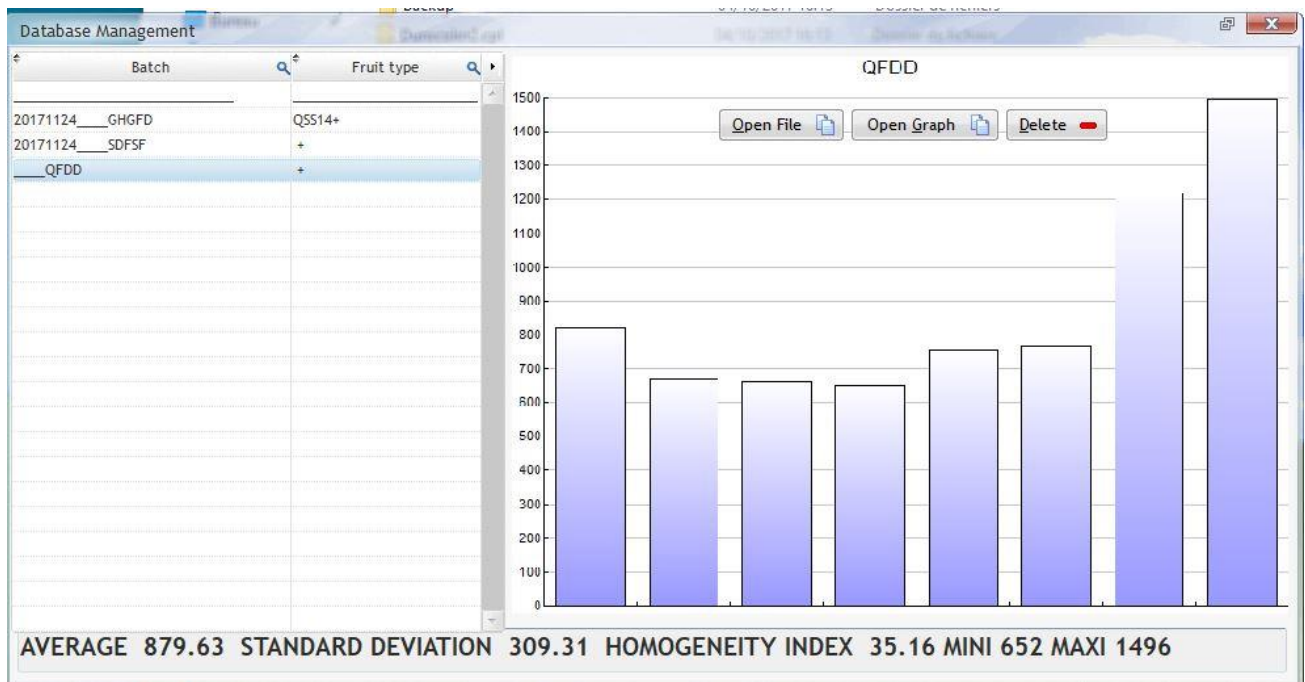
Database Management

| Batch | Fruit type |
|---|---|
| 20171124____GHGFD | QSS14+ |
| 20171124____SDFSF | + |
| ____QFDD | + |

QFDD

Open File
Open Graph
Delete

1500
1400
1300
1200
1100
1000
900
800
700
600
500
400
300
200
100
0

AVERAGE 879.63 STANDARD DEVIATION 309.31 HOMOGENEITY INDEX 35.16 MINI 652 MAXI 1496